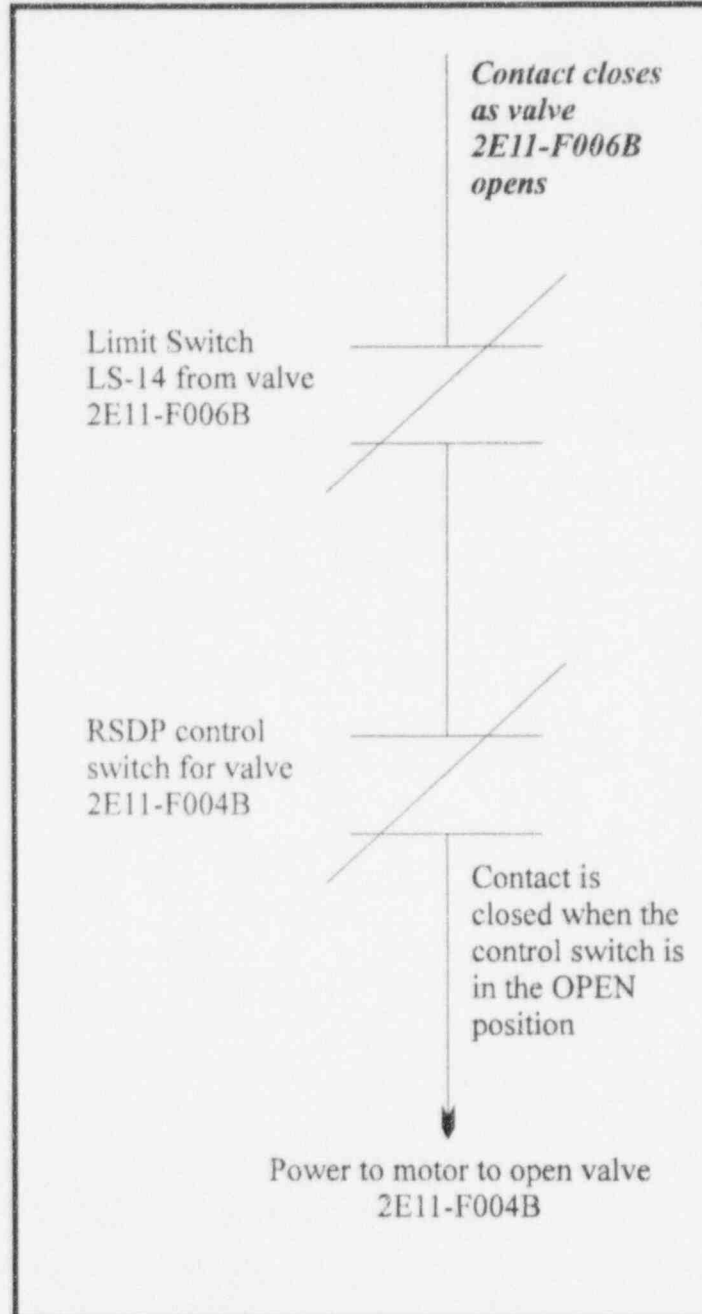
Contact closes as valve 2E11-F006B opens

Limit Switch LS-14 from valve 2E11-F006B

RSDP control switch for valve 2E11-F004B

Contact is closed when the control switch is in the OPEN position

Power to motor to open valve 2E11-F004B